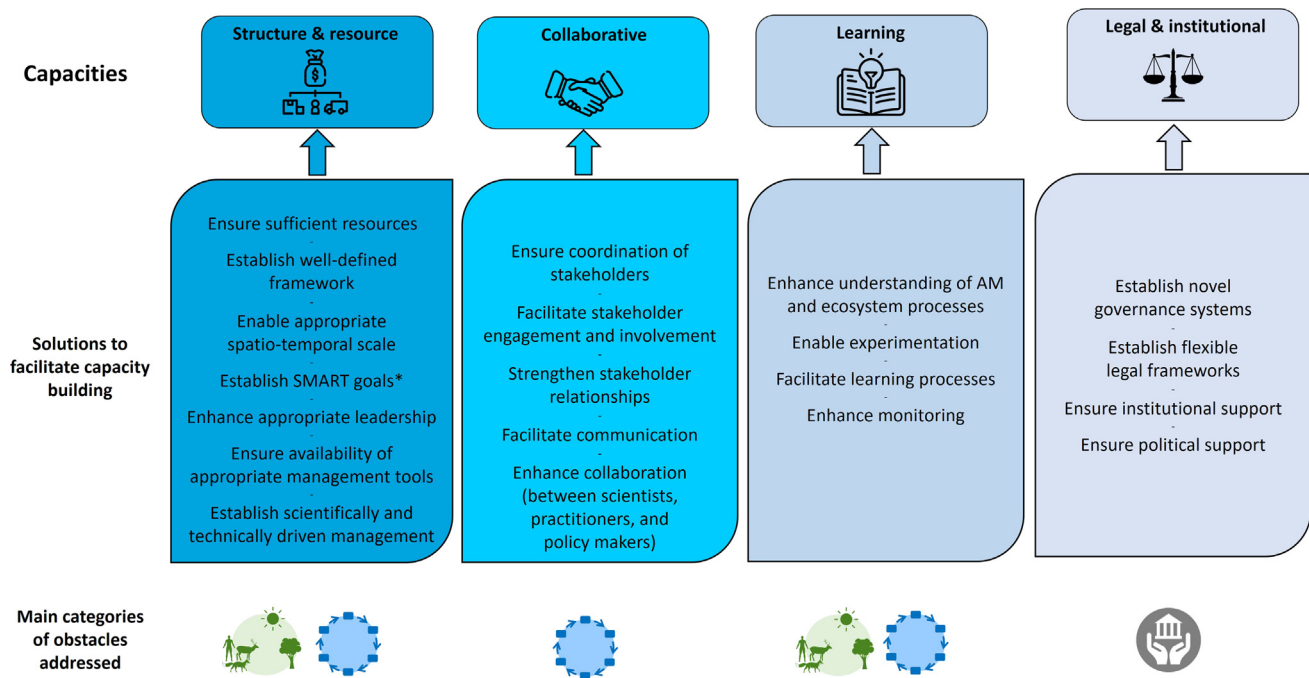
Capacities

Structure & resource

Collaborative

Learning

Legal & institutional

Solutions to facilitate capacity building

Ensure sufficient resources
-
Establish well-defined framework
-
Enable appropriate spatio-temporal scale
-
Establish SMART goals*
-
Enhance appropriate leadership
-
Ensure availability of appropriate management tools
-
Establish scientifically and technically driven management

Ensure coordination of stakeholders
-
Facilitate stakeholder engagement and involvement
-
Strengthen stakeholder relationships
-
Facilitate communication
-
Enhance collaboration (between scientists, practitioners, and policy makers)

Enhance understanding of AM and ecosystem processes
-
Enable experimentation
-
Facilitate learning processes
-
Enhance monitoring

Establish novel governance systems
-
Establish flexible legal frameworks
-
Ensure institutional support
-
Ensure political support

Main categories of obstacles addressed